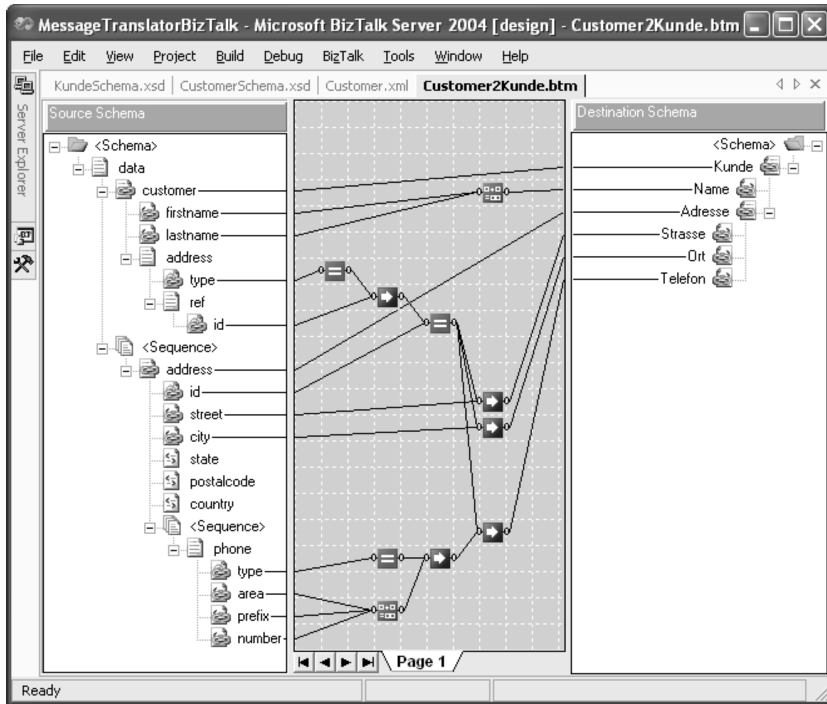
MessageTranslatorBizTalk - Microsoft BizTalk Server 2004 [design] - Customer2Kunde.btm

File Edit View Project Build Debug BizTalk Tools Window Help

KundeSchema.xsd | CustomerSchema.xsd | Customer.xml | Customer2Kunde.btm

Server Explorer

Source Schema

<Schema>
data
customer
firstname
lastname
address
type
ref
id
<Sequence>
address
id
street
city
state
postalcode
country
<Sequence>
phone
type
area
prefix
number

Page 1

Destination Schema

<Schema>
Kunde
Name
Adresse
Strasse
Ort
Telefon

Ready